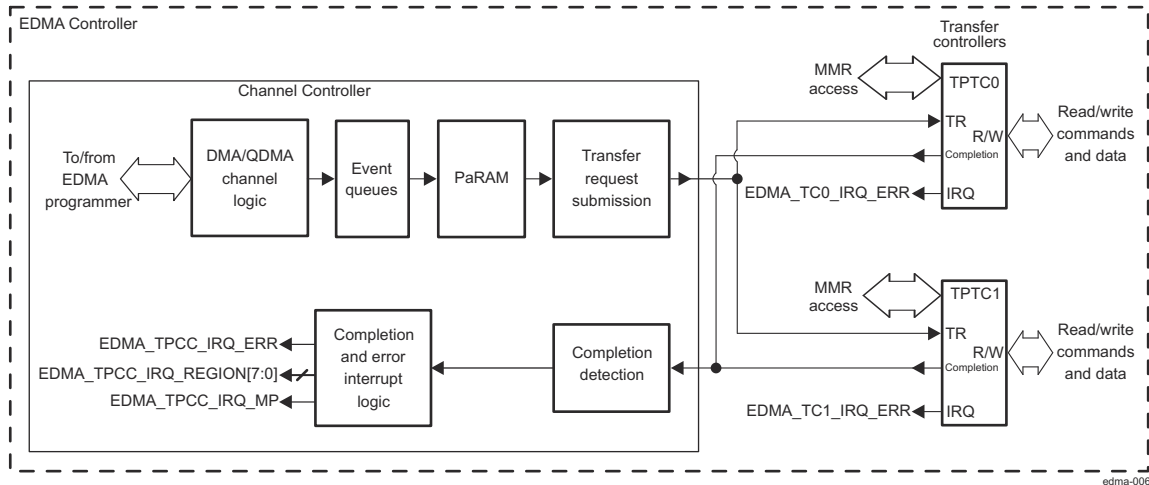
EDMA Controller

Transfer controllers

Channel Controller

MMR access

TPTC0

To/from EDMA programmer

DMA/QDMA channel logic

Event queues

PaRAM

Transfer request submission

TR

R/W

Completion

Read/write commands and data

EDMA_TC0_IRQ_ERR

IRQ

MMR access

TPTC1

EDMA_TPCC_IRQ_ERR

EDMA_TPCC_IRQ_REGION[7:0]

EDMA_TPCC_IRQ_MP

Completion and error interrupt logic

Completion detection

TR

R/W

Completion

Read/write commands and data

EDMA_TC1_IRQ_ERR

IRQ

edma-006